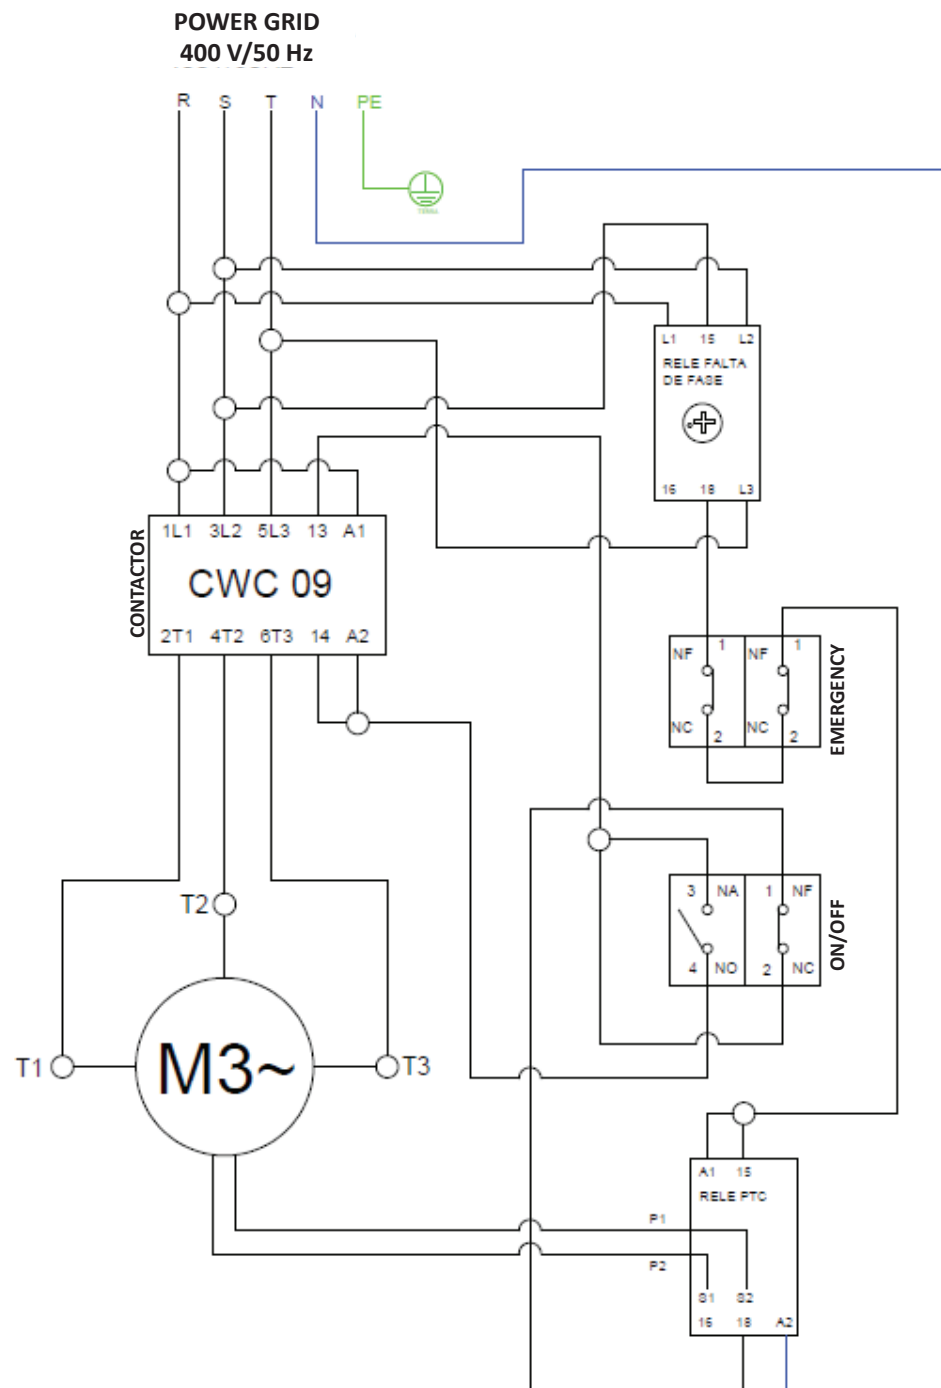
POWER GRID
400 V/50 Hz

R S T N PE

TERRA

L1 15 L2
RELE FALTA DE FASE
16 18 L3

1L1 3L2 5L3 13 A1
CONTACTOR
CWC 09
2T1 4T2 6T3 14 A2

NF 1 NF 1
NC 2 NC 2
EMERGENCY

3 NA 1 NF
4 NO 2 NC
ON/OFF

T2
T1
M3~
T3

A1 15
RELE PTC
P1
P2
S1 S2
16 18 A2